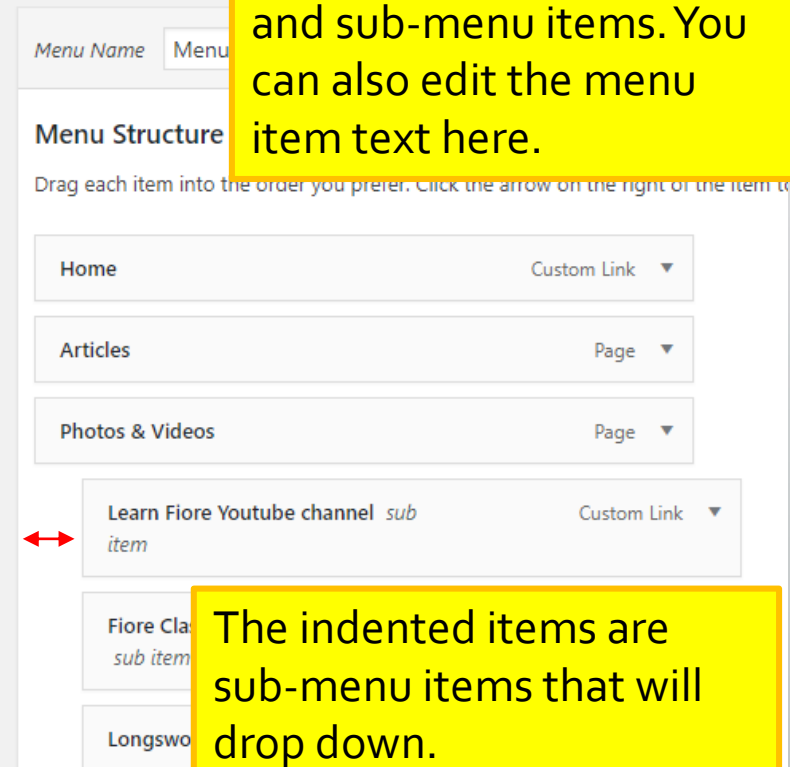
Menu Name Menu

and sub-menu items. You can also edit the menu item text here.

Menu Structure

Drag each item into the order you prefer. Click the arrow on the right of the item t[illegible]

Home Custom Link

Articles Page

Photos & Videos Page

Learn Fiore Youtube channel sub item Custom Link

Fiore Cla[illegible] sub item

Longswo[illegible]

The indented items are sub-menu items that will drop down.